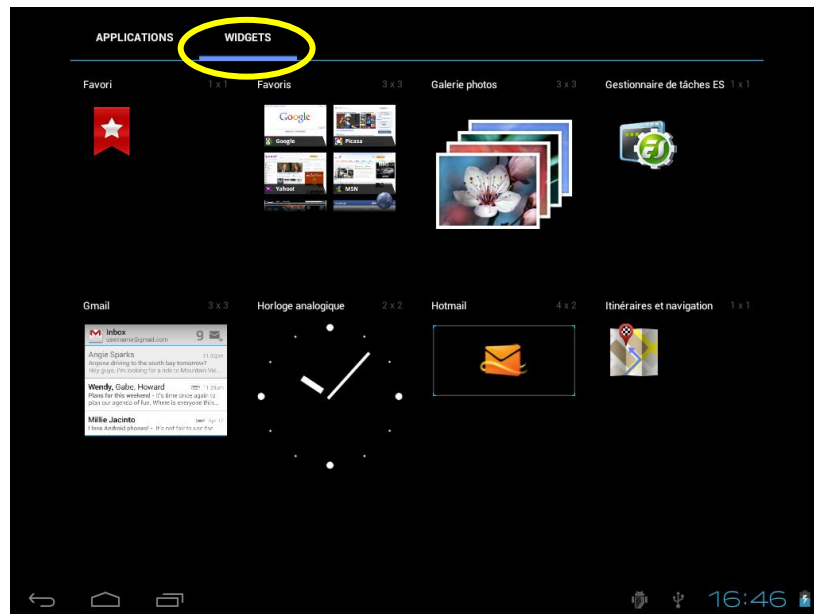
APPLICATIONS WIDGETS

Favori 1 x 1

Favoris 3 x 3

Google
Google
Picasa
Yahoo!
MSN

Galerie photos 3 x 3

Gestionnaire de tâches ES 1 x 1

Gmail 3 x 3

Inbox
username@gmail.com
9

Angie Sparks 11:30am
Anyone driving to the south bay tomorrow? Hey guys, I'm looking for a ride to Mountain Vie...

Wendy, Gabe, Howard 11:29am
Plans for this weekend - It's time once again to plan our agenda of fun. Where is everyone this...

Millie Jacinto Apr 17
I love Android phones! - It's not fair to compare...

Horloge analogique 2 x 2

Hotmail 4 x 2

Itinéraires et navigation 1 x 1

16:46